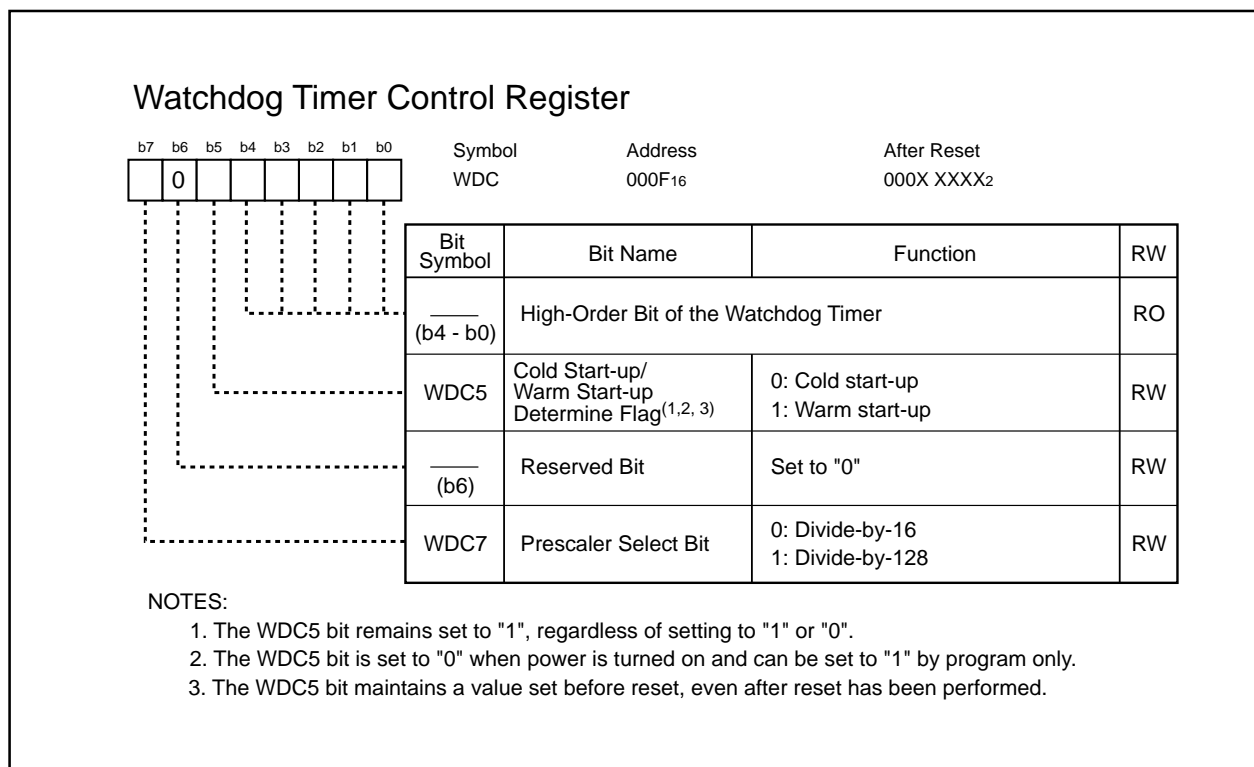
Watchdog Timer Control Register

b7 b6 b5 b4 b3 b2 b1 b0

0

| Symbol | Address | After Reset |
|---|---|---|
| WDC | $000F_{16}$ | $000X\ XXXX_2$ |

| Bit Symbol | Bit Name | Function | RW |
|---|---|---|---|
| (b4 - b0) | High-Order Bit of the Watchdog Timer | | RO |
| WDC5 | Cold Start-up/ Warm Start-up Determine Flag$^{(1,2,3)}$ | 0: Cold start-up 1: Warm start-up | RW |
| (b6) | Reserved Bit | Set to "0" | RW |
| WDC7 | Prescaler Select Bit | 0: Divide-by-16 1: Divide-by-128 | RW |

NOTES:
1. The WDC5 bit remains set to "1", regardless of setting to "1" or "0".
2. The WDC5 bit is set to "0" when power is turned on and can be set to "1" by program only.
3. The WDC5 bit maintains a value set before reset, even after reset has been performed.